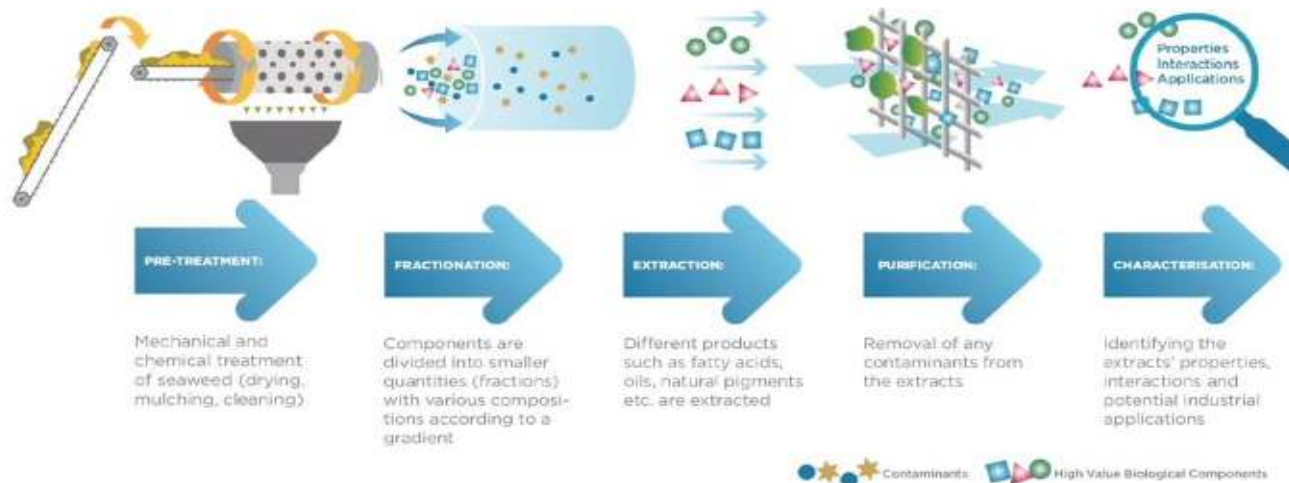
Properties
Interactions
Applications

PRE-TREATMENT:

Mechanical and chemical treatment of seaweed (drying, mulching, cleaning)

FRACTIONATION:

Components are divided into smaller quantities (fractions) with various compositions according to a gradient

EXTRACTION:

Different products such as fatty acids, oils, natural pigments etc. are extracted

PURIFICATION:

Removal of any contaminants from the extracts

CHARACTERISATION:

Identifying the extracts' properties, interactions and potential industrial applications

Contaminants High Value Biological Components